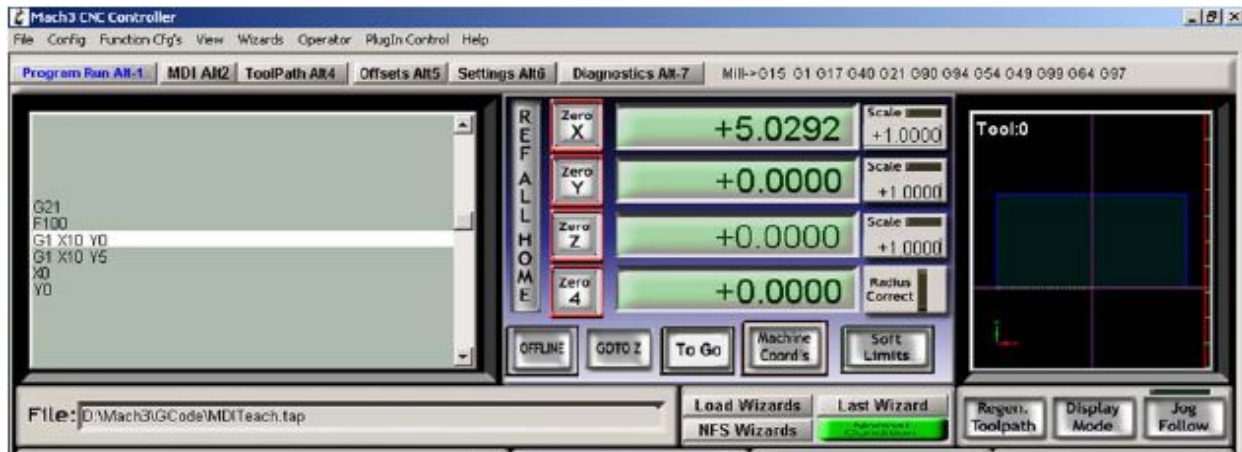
Mach3 CNC Controller

File Config Function Cfg's View Wizards Operator PlugIn Control Help

Program Run Alt-1 MDI Alt2 ToolPath Alt4 Offsets Alt5 Settings Alt6 Diagnostics Alt-7 Mill->G15 G1 G17 G40 G21 G90 G94 G54 G49 G99 G64 G97

G21
F100
G1 X10 Y0
G1 X10 Y5
X0
Y0

REF ALL HOME

Zero X +5.0292 Scale +1.0000
Zero Y +0.0000 Scale +1.0000
Zero Z +0.0000 Scale +1.0000
Zero 4 +0.0000 Radius Correct

OFFLINE GOTO Z To Go Machine Coord's Soft Limits

Tool:0

File: D:\Mach3\GCode\MDITeach.tap

Load Wizards Last Wizard
NFS Wizards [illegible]

Regen. Toolpath Display Mode Jog Follow